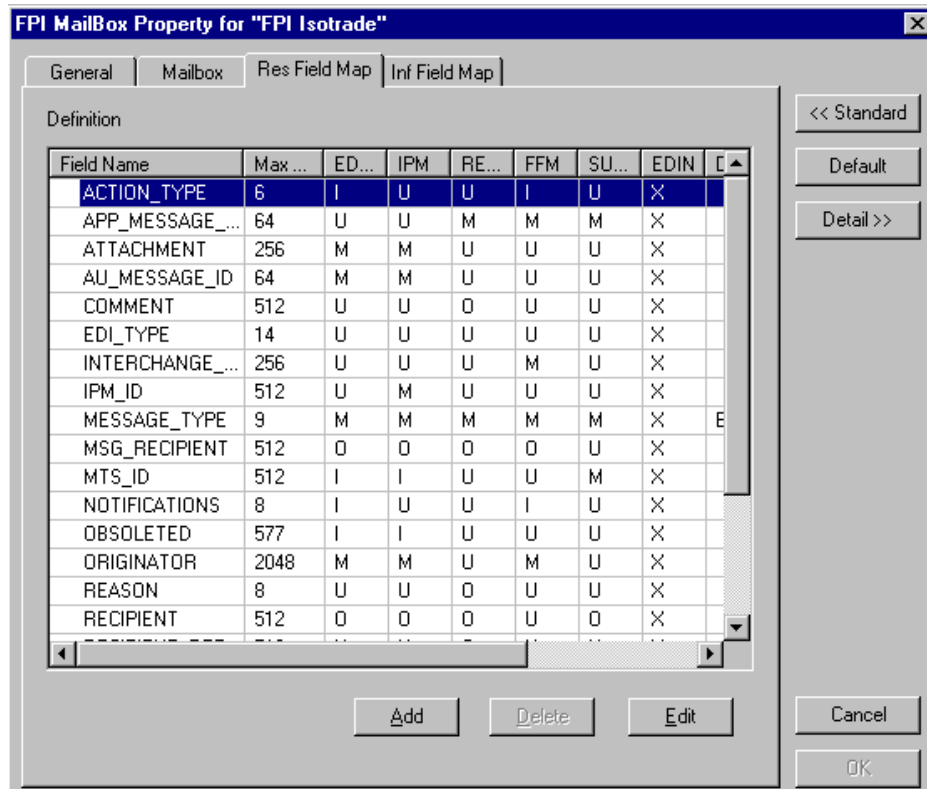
FPI MailBox Property for "FPI Isotrade"

General | Mailbox | Res Field Map | Inf Field Map

Definition

| Field Name | Max ... | ED... | IPM | RE... | FFM | SU... | EDIN | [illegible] |
|---|---|---|---|---|---|---|---|---|
| ACTION_TYPE | 6 | I | U | U | I | U | X | |
| APP_MESSAGE_... | 64 | U | U | M | M | M | X | |
| ATTACHMENT | 256 | M | M | U | U | U | X | |
| AU_MESSAGE_ID | 64 | M | M | U | U | U | X | |
| COMMENT | 512 | U | U | O | U | U | X | |
| EDI_TYPE | 14 | U | U | U | U | U | X | |
| INTERCHANGE_... | 256 | U | U | U | M | U | X | |
| IPM_ID | 512 | U | M | U | U | U | X | |
| MESSAGE_TYPE | 9 | M | M | M | M | M | X | E |
| MSG_RECIPIENT | 512 | O | O | O | O | U | X | |
| MTS_ID | 512 | I | I | U | U | M | X | |
| NOTIFICATIONS | 8 | I | U | U | I | U | X | |
| OBSOLETED | 577 | I | I | U | U | U | X | |
| ORIGINATOR | 2048 | M | M | U | M | U | X | |
| REASON | 8 | U | U | O | U | U | X | |
| RECIPIENT | 512 | O | O | O | U | O | X | |

<< Standard
Default
Detail >>

Add
Delete
Edit

Cancel
OK